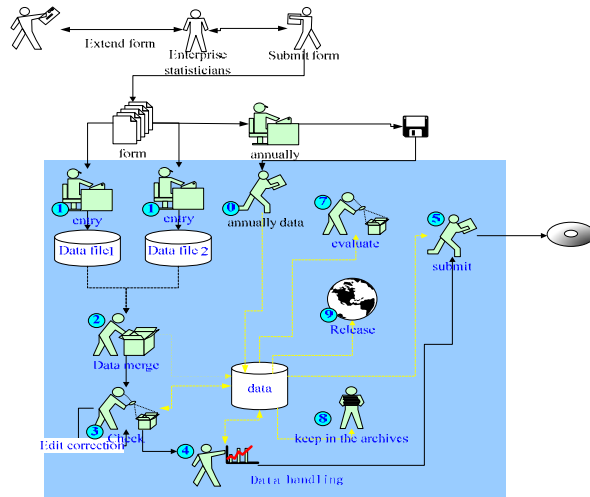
Extend form

Enterprise statisticians

Submit form

form

annually

1 entry

1 entry

0 annually data

7 evaluate

5 submit

Data file1

Data file 2

2 Data merge

9 Release

data

3 Check

Edit correction

4

8 keep in the archives

Data handling